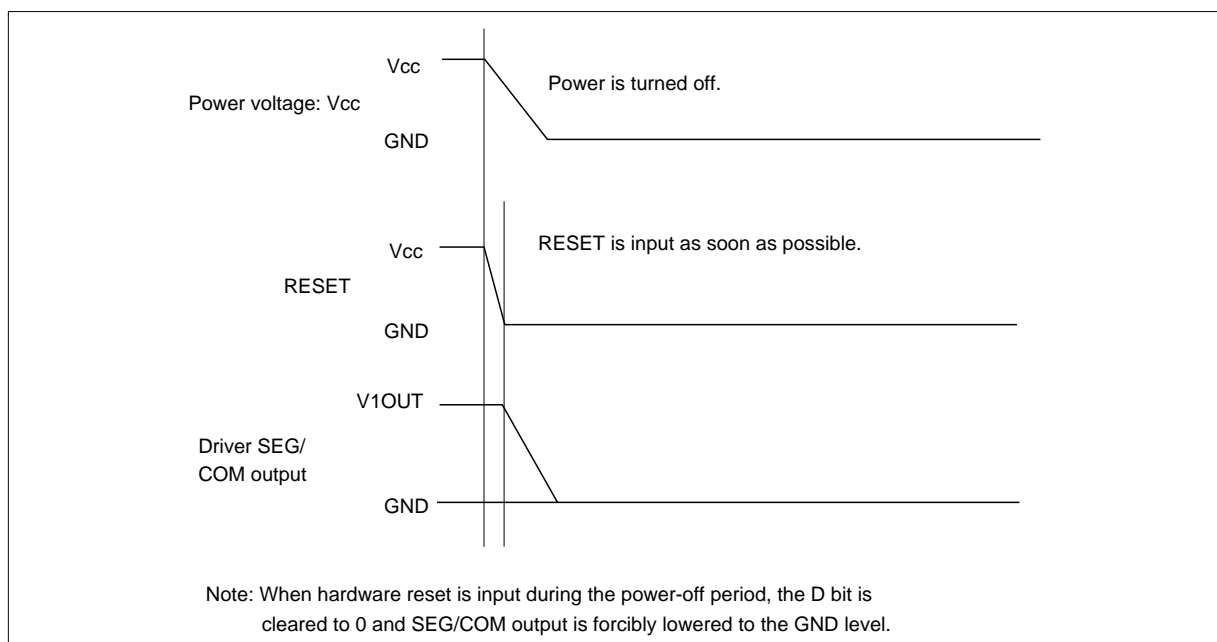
Vcc
Power voltage: Vcc
Power is turned off.
GND

Vcc
RESET is input as soon as possible.
RESET
GND

V1OUT
Driver SEG/ COM output
GND

Note: When hardware reset is input during the power-off period, the D bit is cleared to 0 and SEG/COM output is forcibly lowered to the GND level.